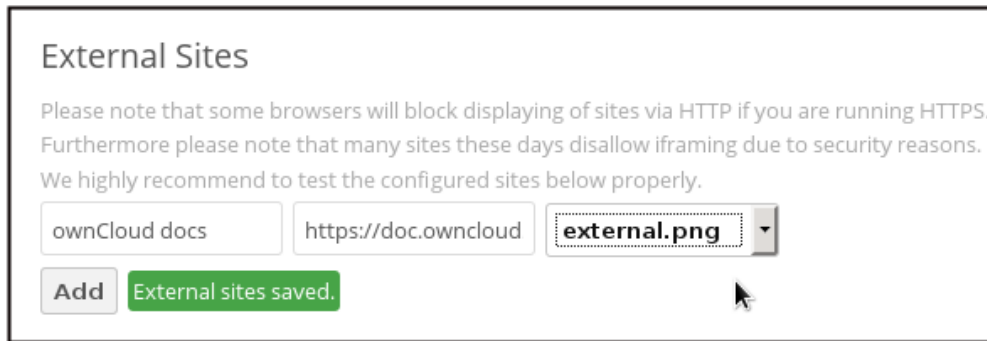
External Sites

Please note that some browsers will block displaying of sites via HTTP if you are running HTTPS. Furthermore please note that many sites these days disallow iframing due to security reasons. We highly recommend to test the configured sites below properly.

ownCloud docs

https://doc.owncloud

external.png

Add

External sites saved.